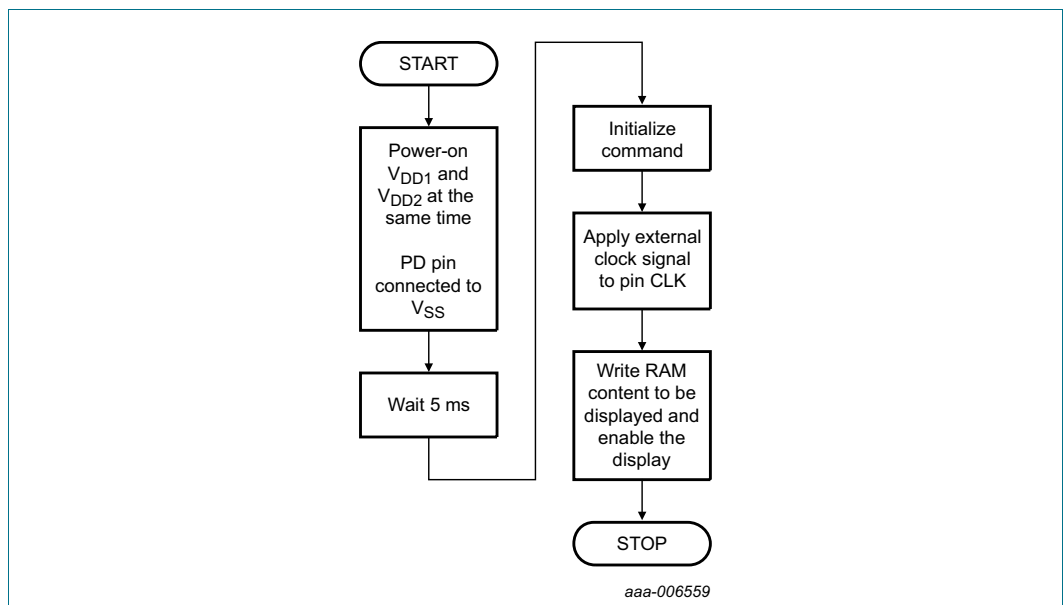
START

Power-on $V_{DD1}$ and $V_{DD2}$ at the same time

PD pin connected to $V_{SS}$

Wait 5 ms

Initialize command

Apply external clock signal to pin CLK

Write RAM content to be displayed and enable the display

STOP

aaa-006559